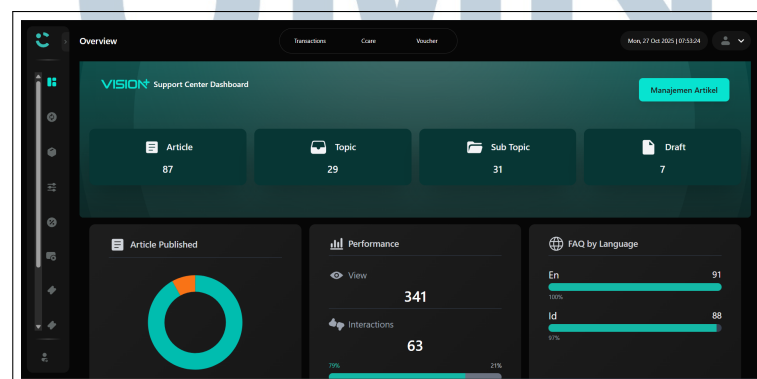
Overview

Transactions Ccare Voucher

Mon, 27 Oct 2025 | 07:53:24

VISION+ Support Center Dashboard

Manajemen Artikel

| Article | Topic | Sub Topic | Draft |
|---|---|---|---|
| 87 | 29 | 31 | 7 |

Article Published

Performance

View

341

Interactions

63

79%

21%

FAQ by Language

En 91

100%

Id 88

97%